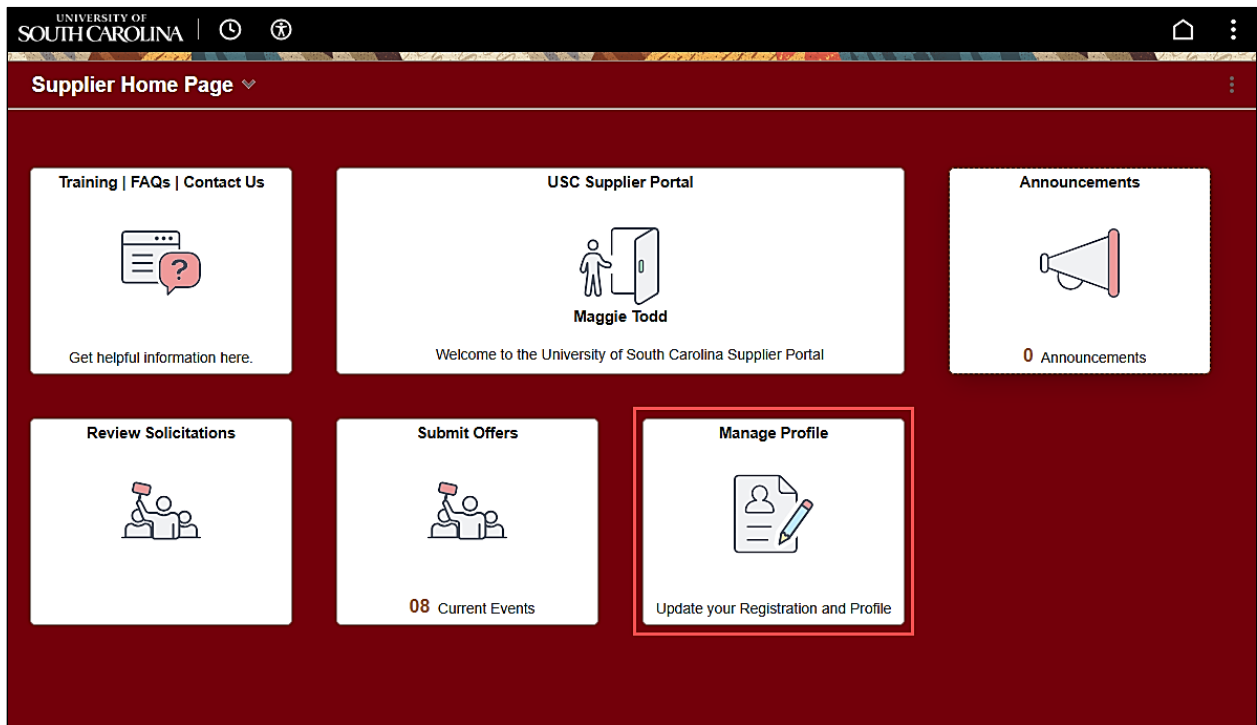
UNIVERSITY OF SOUTH CAROLINA

Supplier Home Page

Training | FAQs | Contact Us

Get helpful information here.

USC Supplier Portal

Maggie Todd

Welcome to the University of South Carolina Supplier Portal

Announcements

0 Announcements

Review Solicitations

Submit Offers

08 Current Events

Manage Profile

Update your Registration and Profile